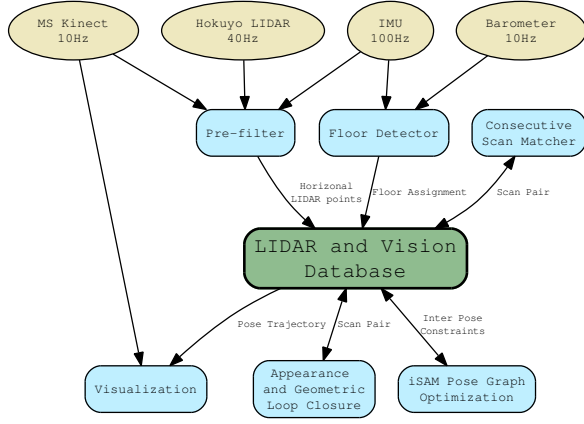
MS Kinect
10Hz

Hokuyo LIDAR
40Hz

IMU
100Hz

Barometer
10Hz

Pre-filter

Floor Detector

Consecutive
Scan Matcher

Horizonal
LIDAR points

Floor Assignment

Scan Pair

LIDAR and Vision
Database

Pose Trajectory

Scan Pair

Inter Pose
Constraints

Visualization

Appearance
and Geometric
Loop Closure

iSAM Pose Graph
Optimization